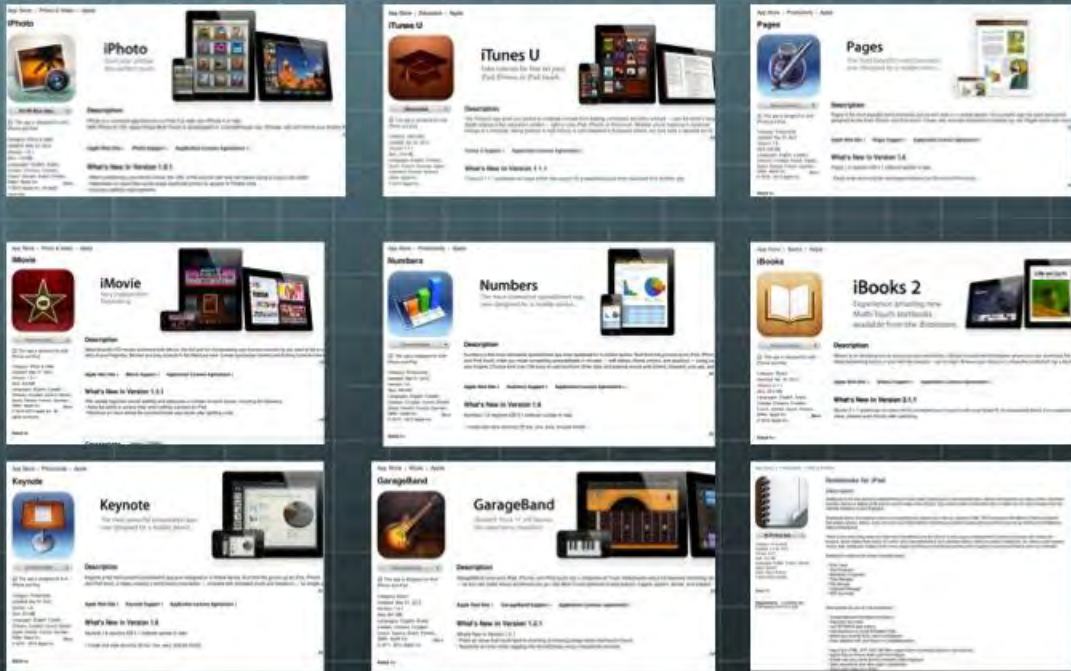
App Store > Photo & Video > Apple
iPhoto
iPhoto
Description
What's New in Version 1.0.1

App Store > Education > Apple
iTunes U
iTunes U
Description
What's New in Version 1.1.1

App Store > Productivity > Apple
Pages
Pages
Description
What's New in Version 1.6

App Store > Photo & Video > Apple
iMovie
iMovie
Description
What's New in Version 1.3.1

App Store > Productivity > Apple
Numbers
Numbers
Description
What's New in Version 1.6

App Store > Books > Apple
iBooks
iBooks 2
Experience amazing new Multi-Touch textbooks available from the iBookstore.
Description
What's New in Version 2.1.1

App Store > Productivity > Apple
Keynote
Keynote
Description
What's New in Version 1.6

App Store > Music > Apple
GarageBand
GarageBand
Description
What's New in Version 1.2.1

Notebooks for iPad
Description